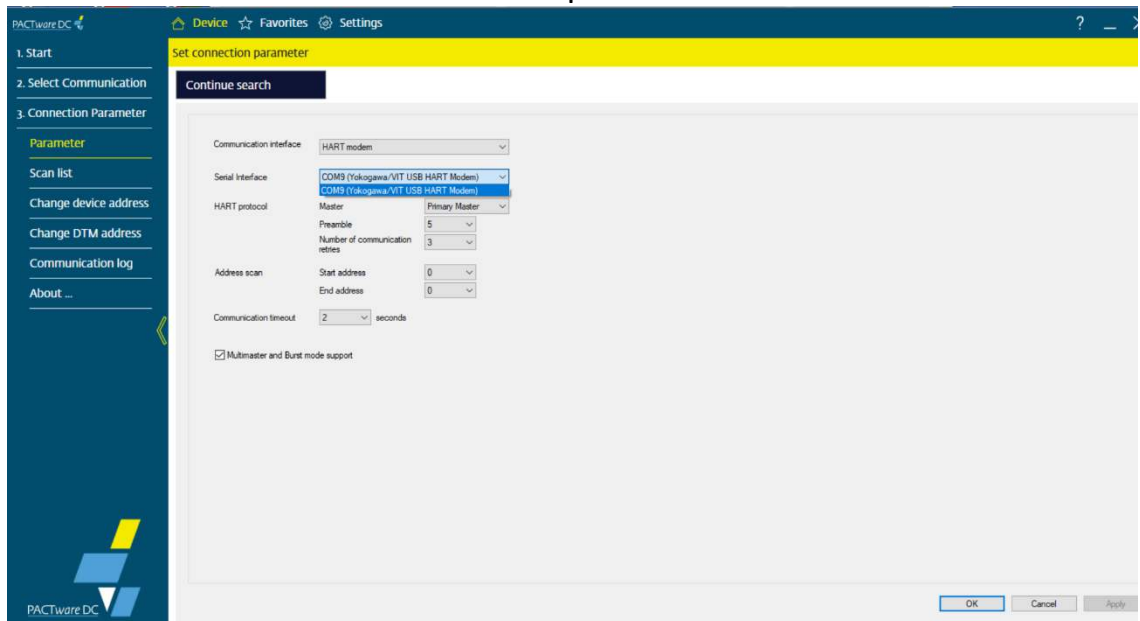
PACTware DC

Device Favorites Settings

? _

1. Start

2. Select Communication

3. Connection Parameter

Parameter

Scan list

Change device address

Change DTM address

Communication log

About ...

Set connection parameter

Continue search

Communication interface HART modem

Serial Interface COM9 (Yokogawa/VIT USB HART Modem)

COM9 (Yokogawa/VIT USB HART Modem)

HART protocol Master Primary Master

Preamble 5

Number of communication retries 3

Address scan Start address 0

End address 0

Communication timeout 2 seconds

Multimaster and Burst mode support

PACTware DC

OK Cancel Apply